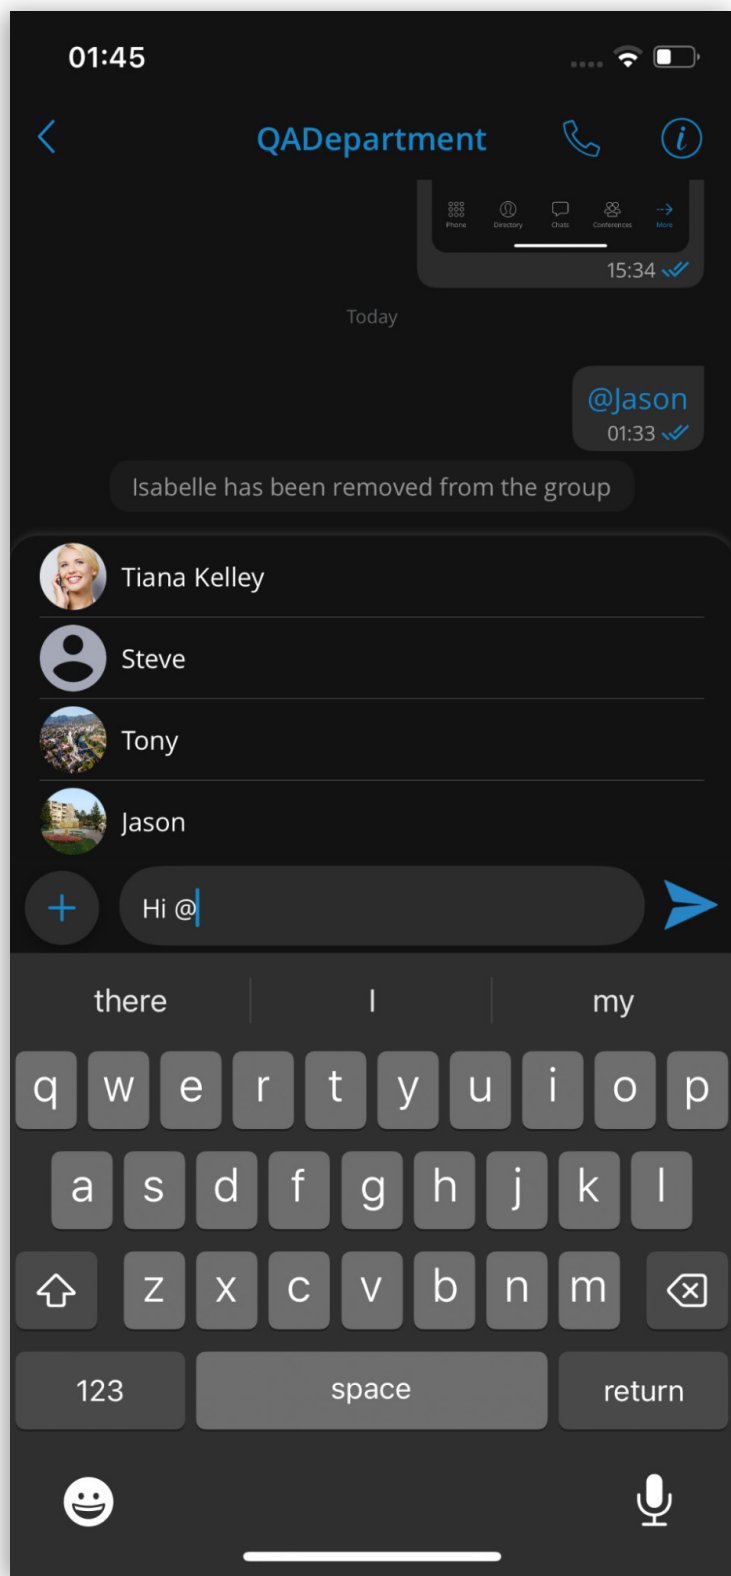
01:45

QADepartment

Phone Directory Chats Conferences More

15:34

Today

@Jason
01:33

Isabelle has been removed from the group

Tiana Kelley

Steve

Tony

Jason

Hi @

there
I
my

q w e r t y u i o p
a s d f g h j k l
z x c v b n m

123
space
return